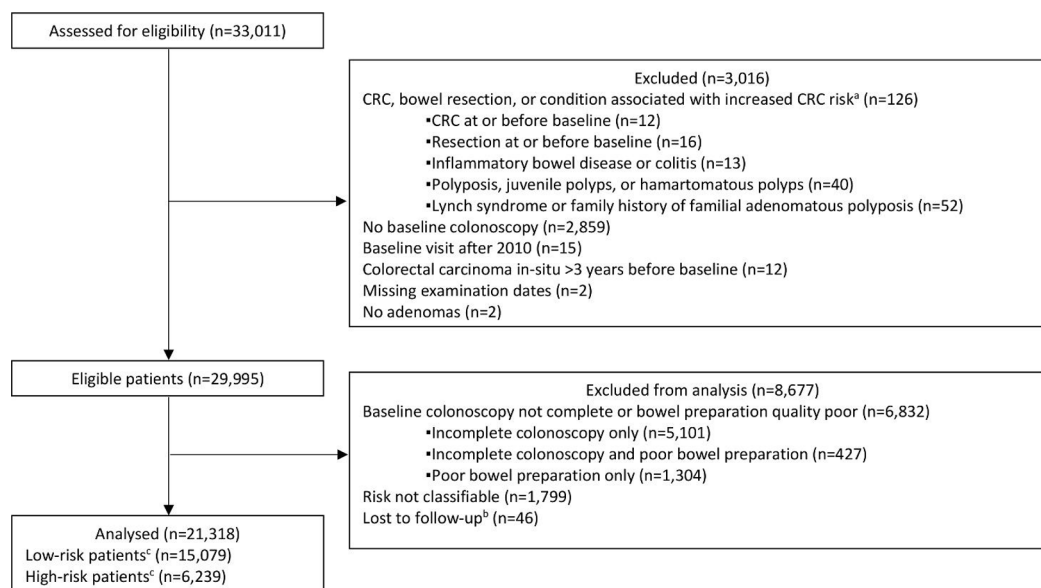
Assessed for eligibility (n=33,011)

Excluded (n=3,016)
CRC, bowel resection, or condition associated with increased CRC risk$^{a}$ (n=126)
▪CRC at or before baseline (n=12)
▪Resection at or before baseline (n=16)
▪Inflammatory bowel disease or colitis (n=13)
▪Polyposis, juvenile polyps, or hamartomatous polyps (n=40)
▪Lynch syndrome or family history of familial adenomatous polyposis (n=52)
No baseline colonoscopy (n=2,859)
Baseline visit after 2010 (n=15)
Colorectal carcinoma in-situ >3 years before baseline (n=12)
Missing examination dates (n=2)
No adenomas (n=2)

Eligible patients (n=29,995)

Excluded from analysis (n=8,677)
Baseline colonoscopy not complete or bowel preparation quality poor (n=6,832)
▪Incomplete colonoscopy only (n=5,101)
▪Incomplete colonoscopy and poor bowel preparation (n=427)
▪Poor bowel preparation only (n=1,304)
Risk not classifiable (n=1,799)
Lost to follow-up$^{b}$ (n=46)

Analysed (n=21,318)
Low-risk patients$^{c}$ (n=15,079)
High-risk patients$^{c}$ (n=6,239)